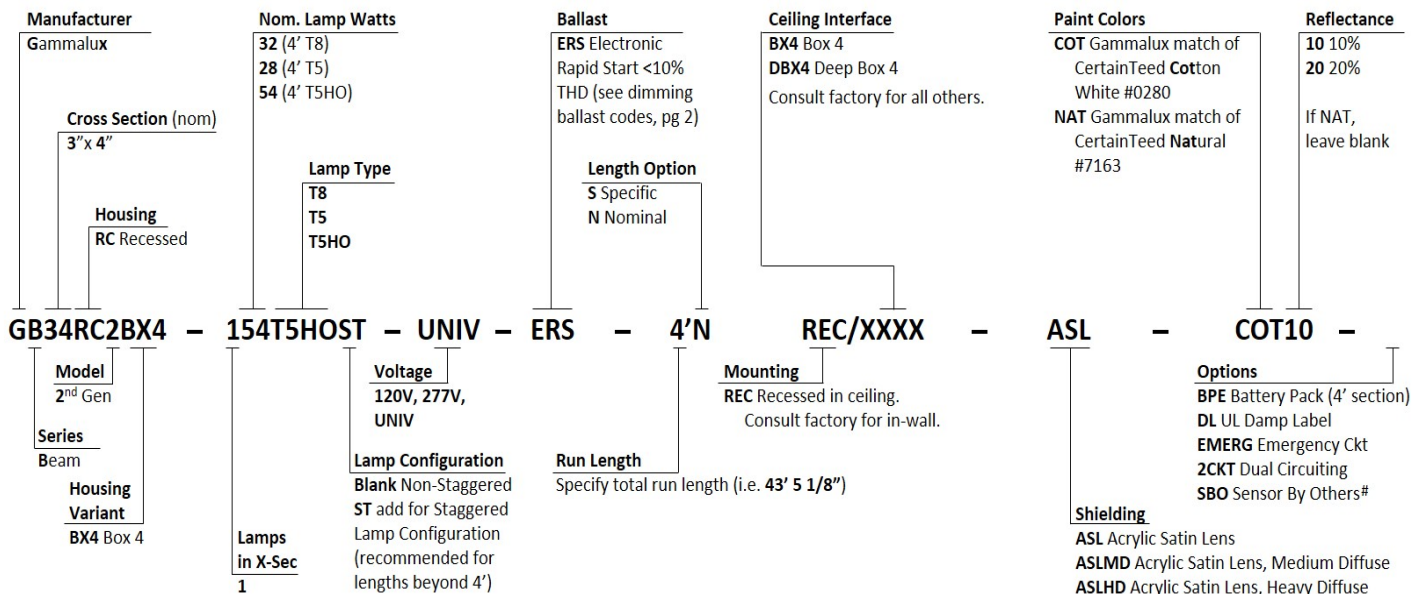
Manufacturer
Gammalux

Cross Section (nom)
3" x 4"

Housing
RC Recessed

Nom. Lamp Watts
32 (4' T8)
28 (4' T5)
54 (4' T5HO)

Lamp Type
T8
T5
T5HO

Ballast
ERS Electronic Rapid Start <10% THD (see dimming ballast codes, pg 2)

Length Option
S Specific
N Nominal

Ceiling Interface
BX4 Box 4
DBX4 Deep Box 4
Consult factory for all others.

Paint Colors
COT Gammalux match of CertainTeed Cotton White #0280
NAT Gammalux match of CertainTeed Natural #7163

Reflectance
10 10%
20 20%

If NAT, leave blank

GB34RC2BX4 – 154T5HOST – UNIV – ERS – 4'N REC/XXXX – ASL – COT10 –

Model
2$^{nd}$ Gen

Series
Beam

Housing Variant
BX4 Box 4

Lamps in X-Sec
1

Voltage
120V, 277V, UNIV

Lamp Configuration
Blank Non-Staggered
ST add for Staggered Lamp Configuration (recommended for lengths beyond 4')

Run Length
Specify total run length (i.e. 43' 5 1/8")

Mounting
REC Recessed in ceiling. Consult factory for in-wall.

Shielding
ASL Acrylic Satin Lens
ASLMD Acrylic Satin Lens, Medium Diffuse
ASLHD Acrylic Satin Lens, Heavy Diffuse

Options
BPE Battery Pack (4' section)
DL UL Damp Label
EMERG Emergency Ckt
2CKT Dual Circuiting
SBO Sensor By Others$^{\#}$